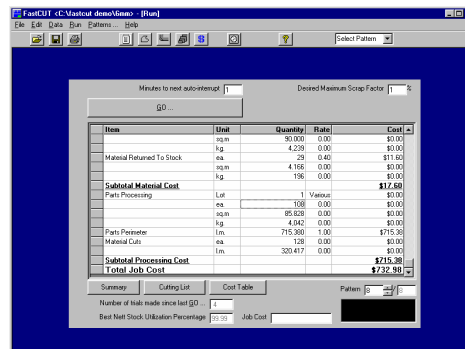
FastCUT <C:\fastcut demo\6mm> - [Run]

File Edit Data Run Patterns ... Help

Select Pattern

Minutes to next auto-interrupt 1

Desired Maximum Scrap Factor 1 %

GO ...

| Item | Unit | Quantity | Rate | Cost |
|---|---|---|---|---|
| | sq.m | 90.000 | 0.00 | $0.00 |
| | k.g. | 4,239 | 0.00 | $0.00 |
| Material Returned To Stock | ea. | 29 | 0.40 | $11.60 |
| | sq.m | 4.166 | 0.00 | $0.00 |
| | k.g. | 196 | 0.00 | $0.00 |
| Subtotal Material Cost | | | | $17.60 |
| Parts Processing | Lot | 1 | Various | $0.00 |
| | ea. | 108 | 0.00 | $0.00 |
| | sq.m | 85.828 | 0.00 | $0.00 |
| | k.g. | 4,042 | 0.00 | $0.00 |
| Parts Perimeter | l.m. | 715.380 | 1.00 | $715.38 |
| Material Cuts | ea. | 128 | 0.00 | $0.00 |
| | l.m. | 320.417 | 0.00 | $0.00 |
| Subtotal Processing Cost | | | | $715.38 |
| Total Job Cost | | | | $732.98 |

Summary Cutting List Cost Table

Pattern 8 / 8

Number of trials made since last GO ... 4

Best Nett Stock Utilization Percentage 99.99 Job Cost